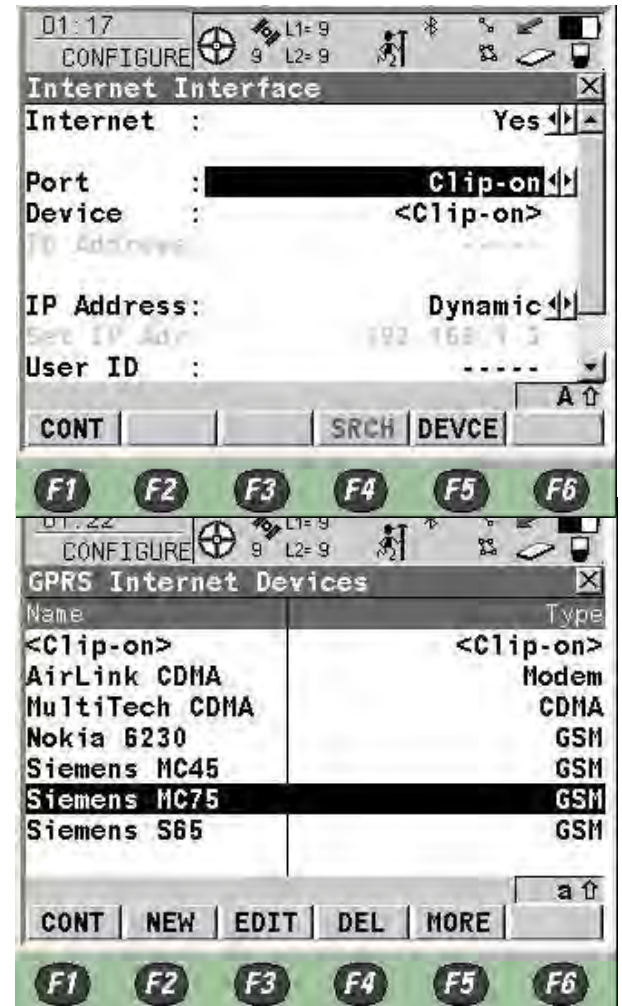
01:17
CONFIGURE
9 L1= 9
9 L2= 9

Internet Interface

Internet : Yes

Port : Clip-on
Device : <Clip-on>
IP Address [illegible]

IP Address: Dynamic
Set IP Adr 192.168.1.1
User ID : -----

A

CONT SRCH DEVCE

F1 F2 F3 F4 F5 F6

01:22
CONFIGURE
9 L1= 9
9 L2= 9

GPRS Internet Devices

| Name | Type |
|---|---|
| <Clip-on> | <Clip-on> |
| AirLink CDMA | Modem |
| MultiTech CDMA | CDMA |
| Nokia 6230 | GSM |
| Siemens MC45 | GSM |
| Siemens MC75 | GSM |
| Siemens S65 | GSM |

a

CONT NEW EDIT DEL MORE

F1 F2 F3 F4 F5 F6